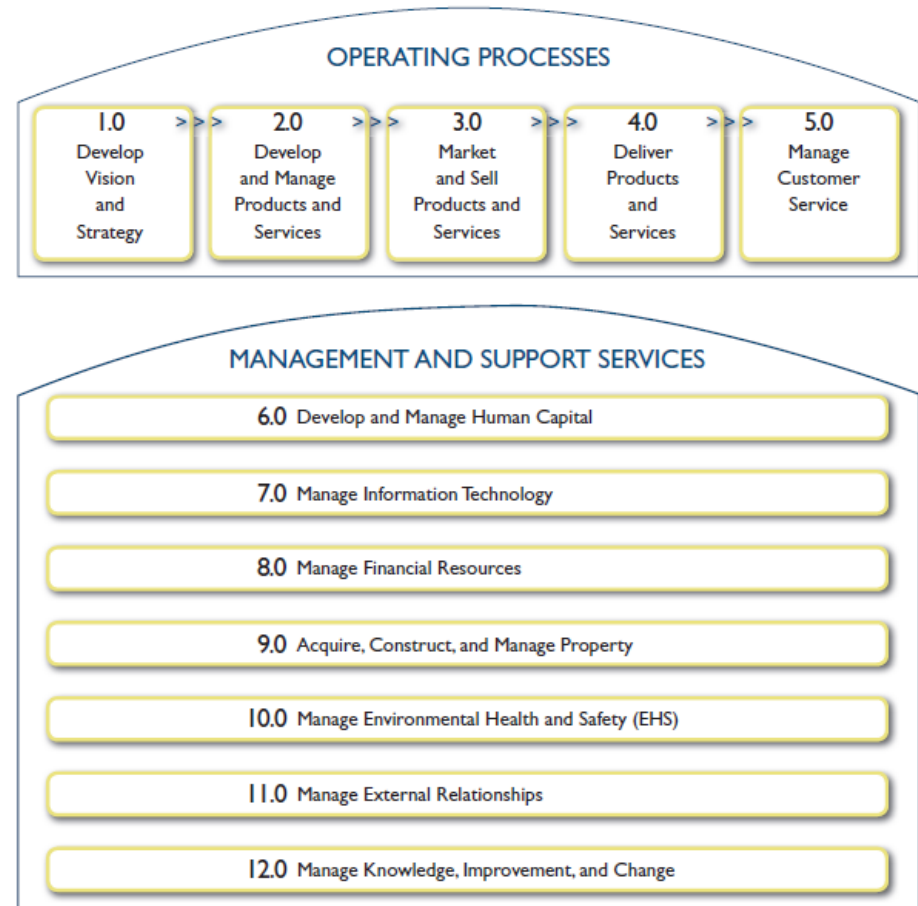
OPERATING PROCESSES

1.0 Develop Vision and Strategy

>>>

2.0 Develop and Manage Products and Services

>>>

3.0 Market and Sell Products and Services

>>>

4.0 Deliver Products and Services

>>>

5.0 Manage Customer Service

MANAGEMENT AND SUPPORT SERVICES

6.0 Develop and Manage Human Capital

7.0 Manage Information Technology

8.0 Manage Financial Resources

9.0 Acquire, Construct, and Manage Property

10.0 Manage Environmental Health and Safety (EHS)

11.0 Manage External Relationships

12.0 Manage Knowledge, Improvement, and Change